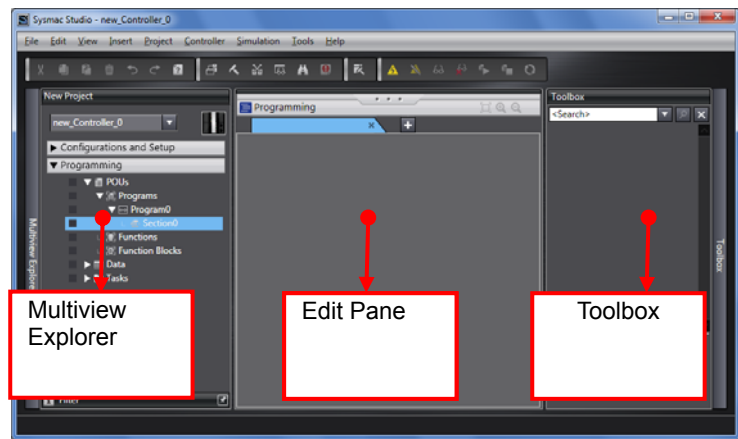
Sysmac Studio - new_Controller_0

File Edit View Insert Project Controller Simulation Tools Help

New Project

new_Controller_0

▶ Configurations and Setup

▼ Programming

POUs

Programs

Program0

Section0

Functions

Function Blocks

Data

Tasks

Multiview Explorer

Filter

Programming

Toolbox

<Search>

Toolbox

Multiview Explorer

Edit Pane

Toolbox